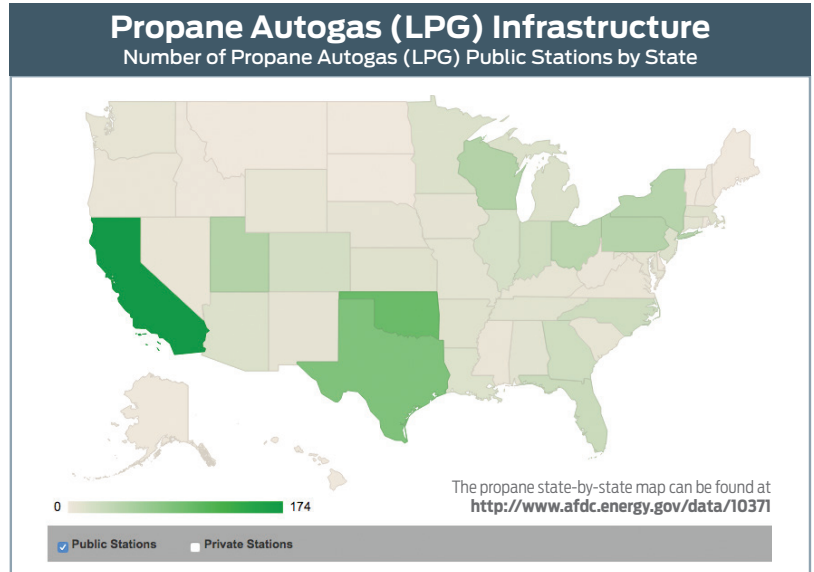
Propane Autogas (LPG) Infrastructure
Number of Propane Autogas (LPG) Public Stations by State

0 174

The propane state-by-state map can be found at
http://www.afdc.energy.gov/data/10371

Public Stations Private Stations